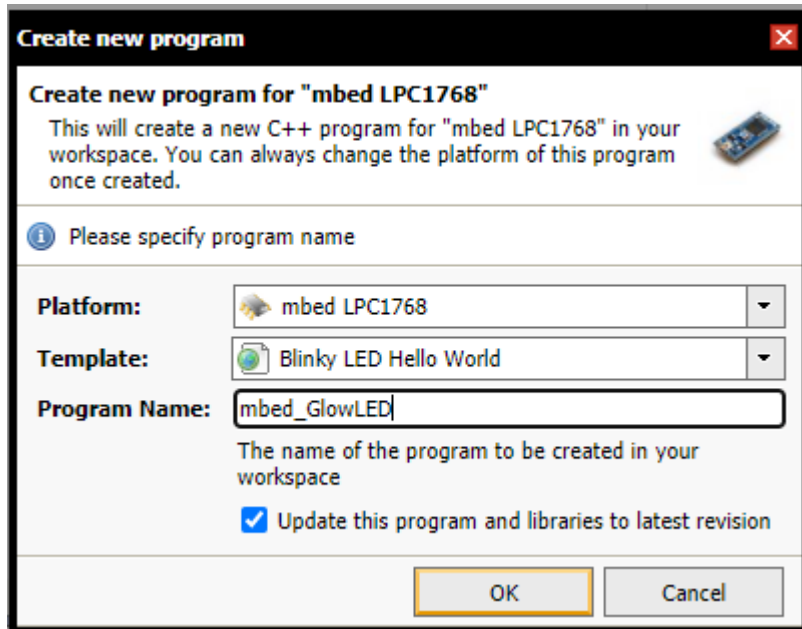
Create new program

Create new program for "mbed LPC1768"

This will create a new C++ program for "mbed LPC1768" in your workspace. You can always change the platform of this program once created.

Please specify program name

Platform: mbed LPC1768

Template: Blinky LED Hello World

Program Name: mbed_GlowLED

The name of the program to be created in your workspace

Update this program and libraries to latest revision

OK

Cancel